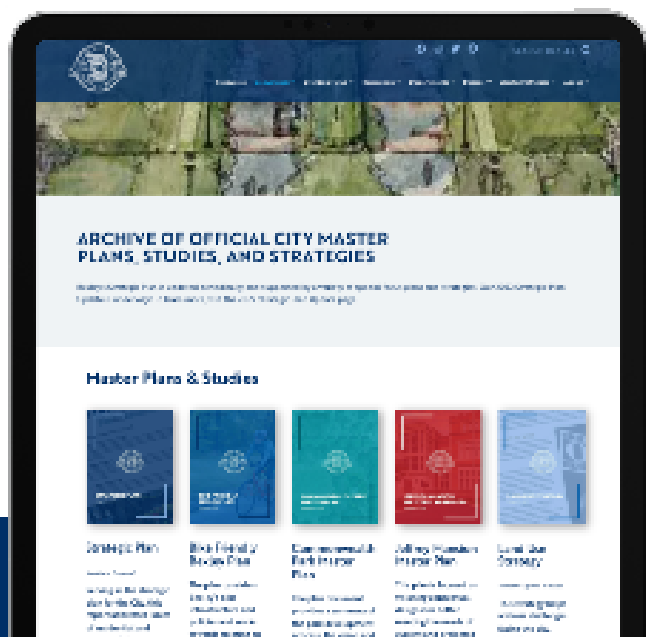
ARCHIVE OF OFFICIAL CITY MASTER PLANS, STUDIES, AND STRATEGIES

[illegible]

Master Plans & Studies

Strategic Plan

Bike Friendly Design Plan

Commonwealth Park Master Plan

Jeffrey Mansion Master Plan

Land Use Strategy

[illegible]